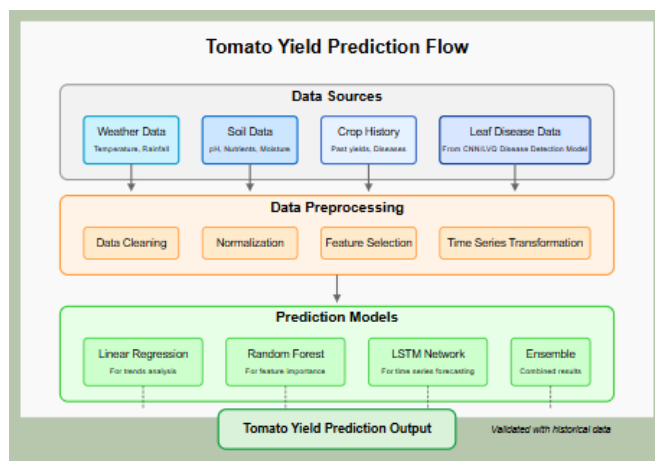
Tomato Yield Prediction Flow

Data Sources

Weather Data
Temperature, Rainfall

Soil Data
pH, Nutrients, Moisture

Crop History
Past yields, Diseases

Leaf Disease Data
From CNN/LVQ Disease Detection Model

Data Preprocessing

Data Cleaning

Normalization

Feature Selection

Time Series Transformation

Prediction Models

Linear Regression
For trends analysis

Random Forest
For feature importance

LSTM Network
For time series forecasting

Ensemble
Combined results

Tomato Yield Prediction Output

Validated with historical data